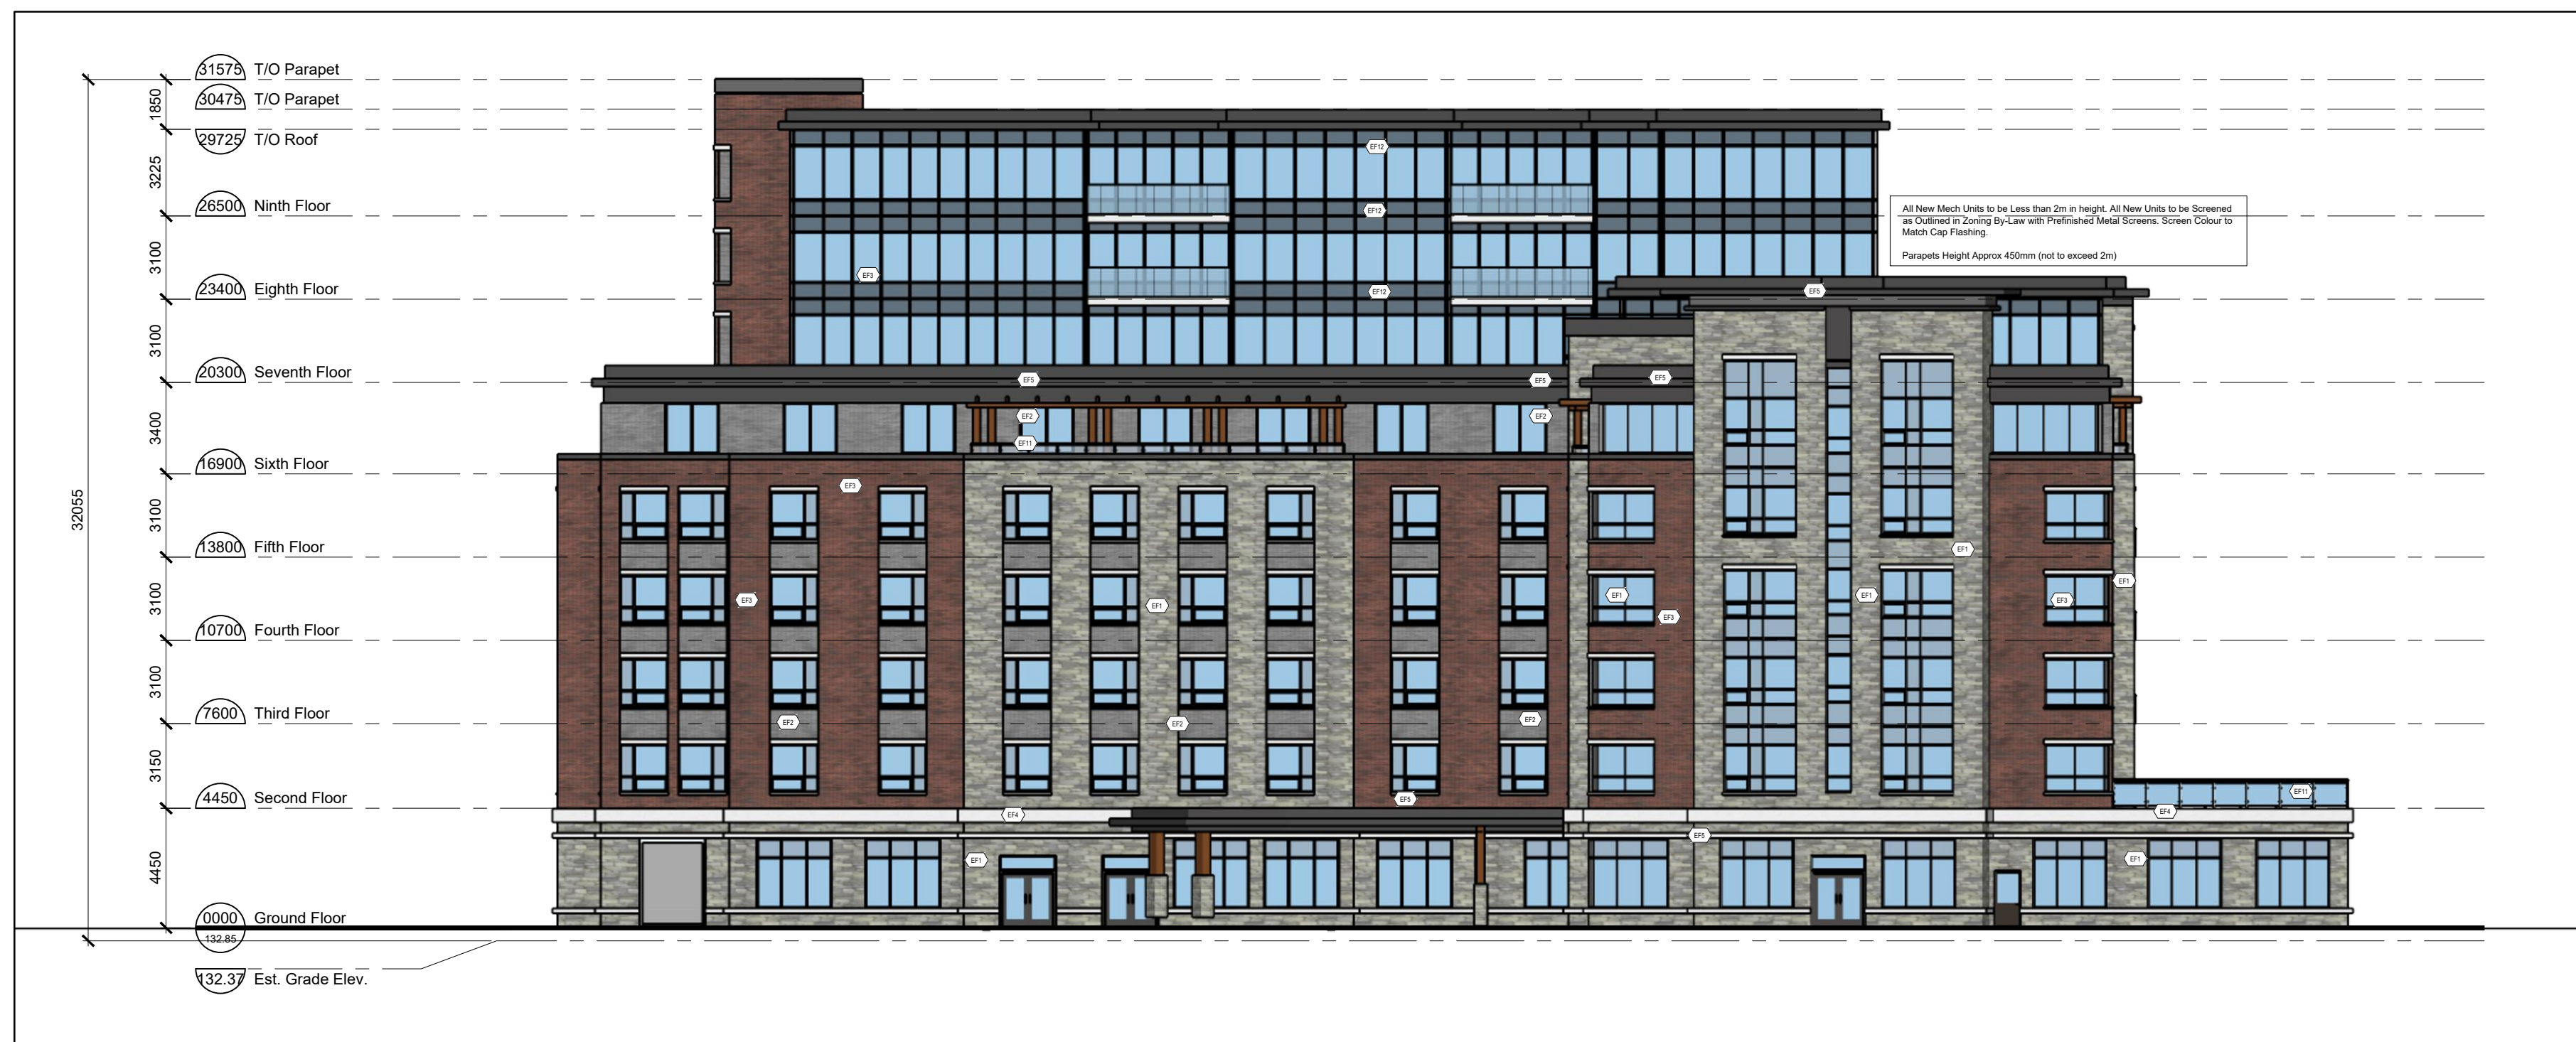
31575 T/O Parapet
30475 T/O Parapet
29725 T/O Roof
26500 Ninth Floor
23400 Eighth Floor
20300 Seventh Floor
16900 Sixth Floor
13800 Fifth Floor
10700 Fourth Floor
7600 Third Floor
4450 Second Floor
0000 Ground Floor
132.85
132.37 Est. Grade Elev.

1850
3225
3100
3100
3400
3100
3100
3100
3150
4450
32055

All New Mech Units to be Less than 2m in height. All New Units to be Screened as Outlined in Zoning By-Law with Prefinished Metal Screens. Screen Colour to Match Cap Flashing.

Parapets Height Approx 450mm (not to exceed 2m)

EF12
EF12
EF12
EF3
EF5
EF5
EF5
EF5
EF2
EF2
EF11
EF3
EF3
EF1
EF1
EF3
EF1
EF1
EF1
EF3
EF2
EF2
EF2
EF5
EF4
EF11
EF4
EF5
EF1
EF1